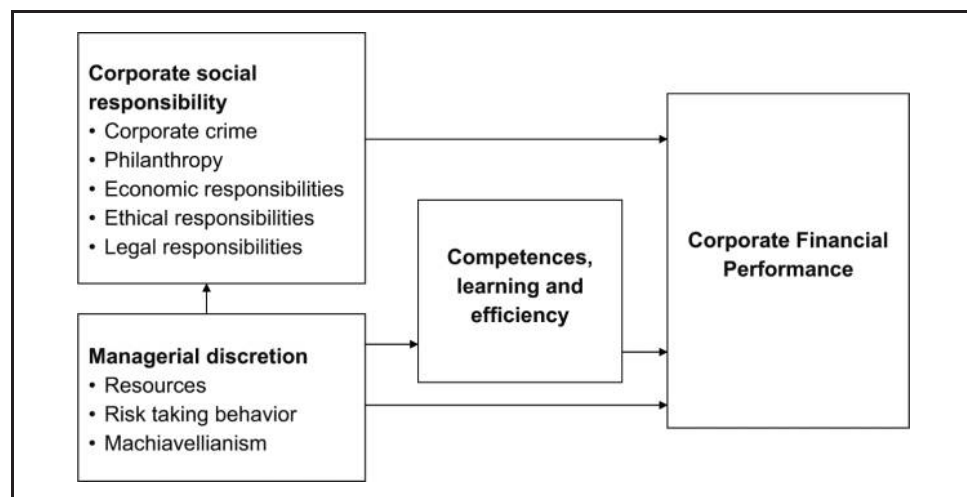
Corporate social responsibility
• Corporate crime
• Philanthropy
• Economic responsibilities
• Ethical responsibilities
• Legal responsibilities

Managerial discretion
• Resources
• Risk taking behavior
• Machiavellianism

Competences, learning and efficiency

Corporate Financial Performance